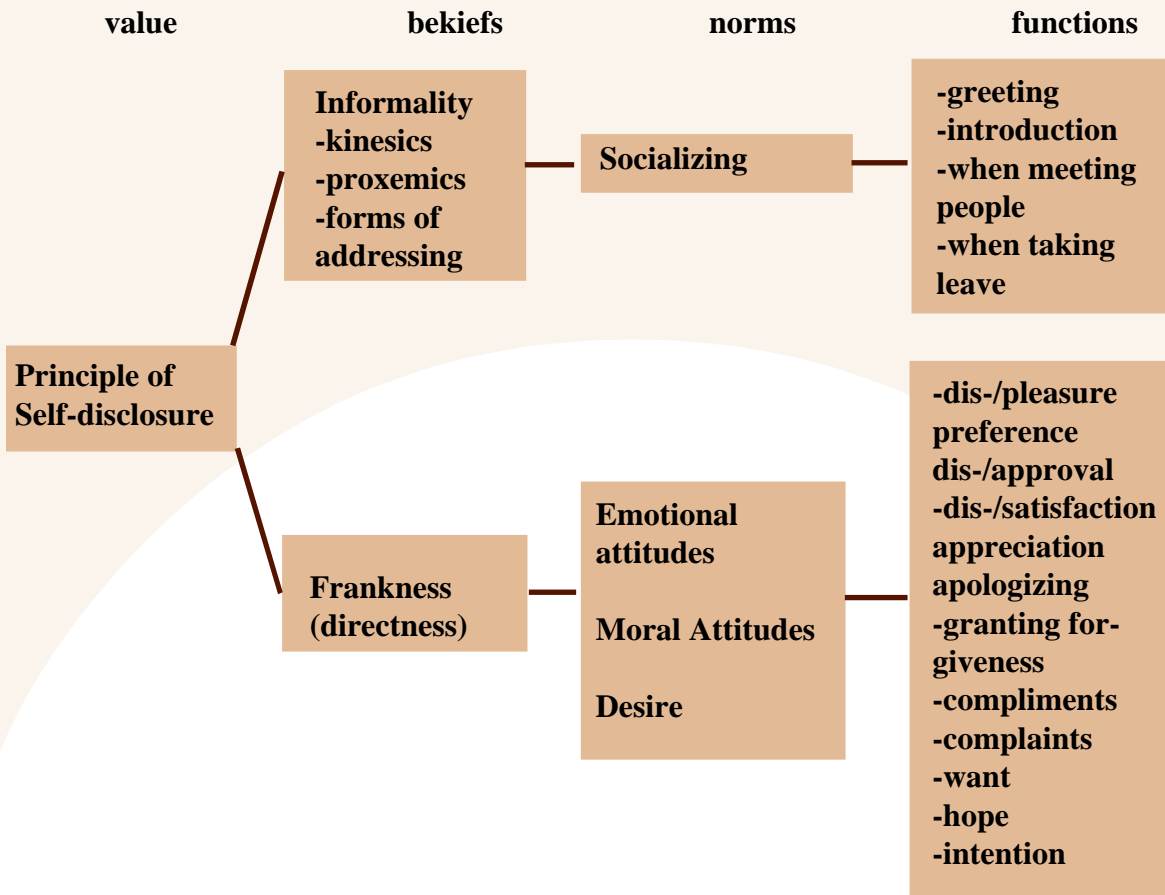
value

bekiefs

norms

functions

Principle of Self-disclosure

Informality
-kinesics
-proxemics
-forms of addressing

Socializing

-greeting
-introduction
-when meeting people
-when taking leave

Frankness (directness)

Emotional attitudes

Moral Attitudes

Desire

-dis-/pleasure
preference
dis-/approval
-dis-/satisfaction
appreciation
apologizing
-granting forgiveness
-compliments
-complaints
-want
-hope
-intention